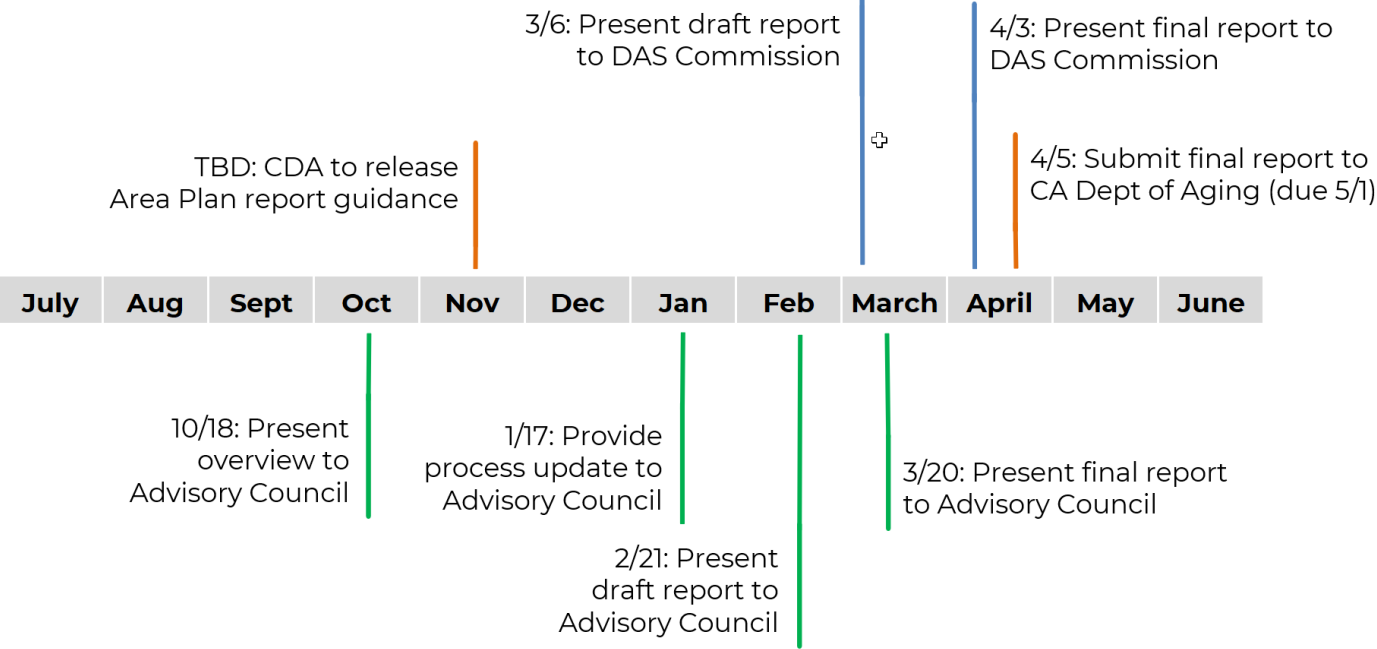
3/6: Present draft report to DAS Commission

4/3: Present final report to DAS Commission

TBD: CDA to release Area Plan report guidance

4/5: Submit final report to CA Dept of Aging (due 5/1)

| July | Aug | Sept | Oct | Nov | Dec | Jan | Feb | March | April | May | June |
|---|---|---|---|---|---|---|---|---|---|---|---|

10/18: Present overview to Advisory Council

1/17: Provide process update to Advisory Council

3/20: Present final report to Advisory Council

2/21: Present draft report to Advisory Council